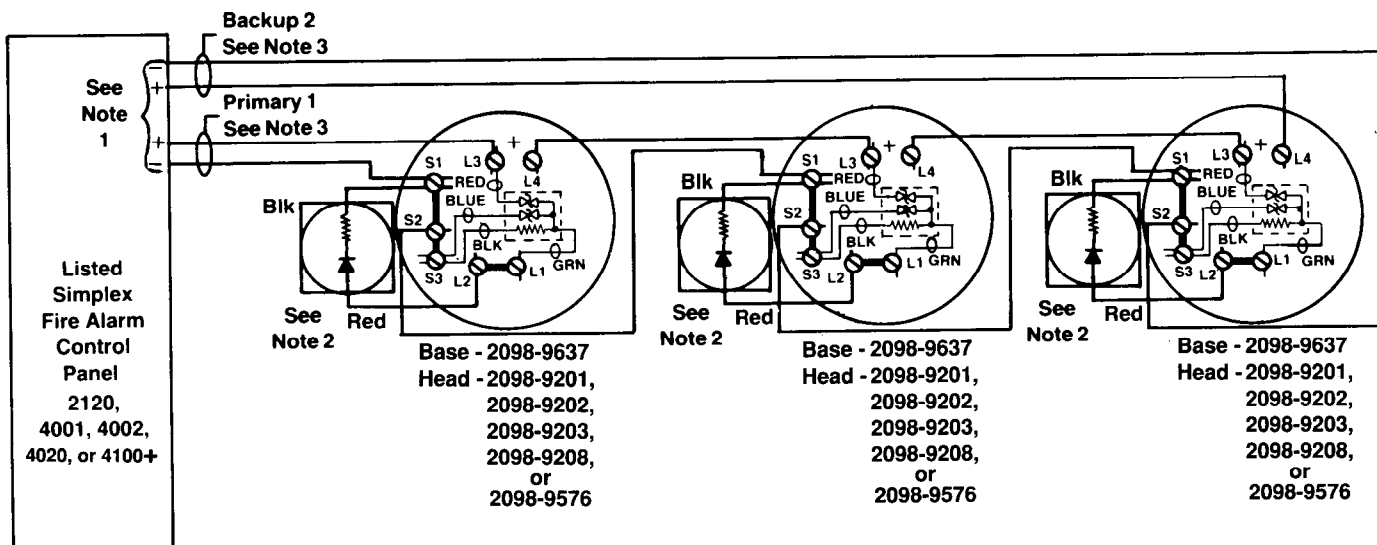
Backup 2
See Note 3

See Note 1

Primary 1
See Note 3

Listed Simplex Fire Alarm Control Panel 2120, 4001, 4002, 4020, or 4100+

Blk
S1
L3
+
RED
L4
S2
BLUE
BLK
S3
L2
L1
GRN
See Note 2
Red
Base - 2098-9637
Head - 2098-9201, 2098-9202, 2098-9203, 2098-9208, or 2098-9576

Blk
S1
L3
+
L4
RED
S2
BLUE
BLK
S3
L2
L1
GRN
See Note 2
Red
Base - 2098-9637
Head - 2098-9201, 2098-9202, 2098-9203, 2098-9208, or 2098-9576

Blk
S1
L3
+
L4
RED
S2
BLUE
BLK
S3
L2
L1
GRN
See Note 2
Red
Base - 2098-9637
Head - 2098-9201, 2098-9202, 2098-9203, 2098-9208, or 2098-9576